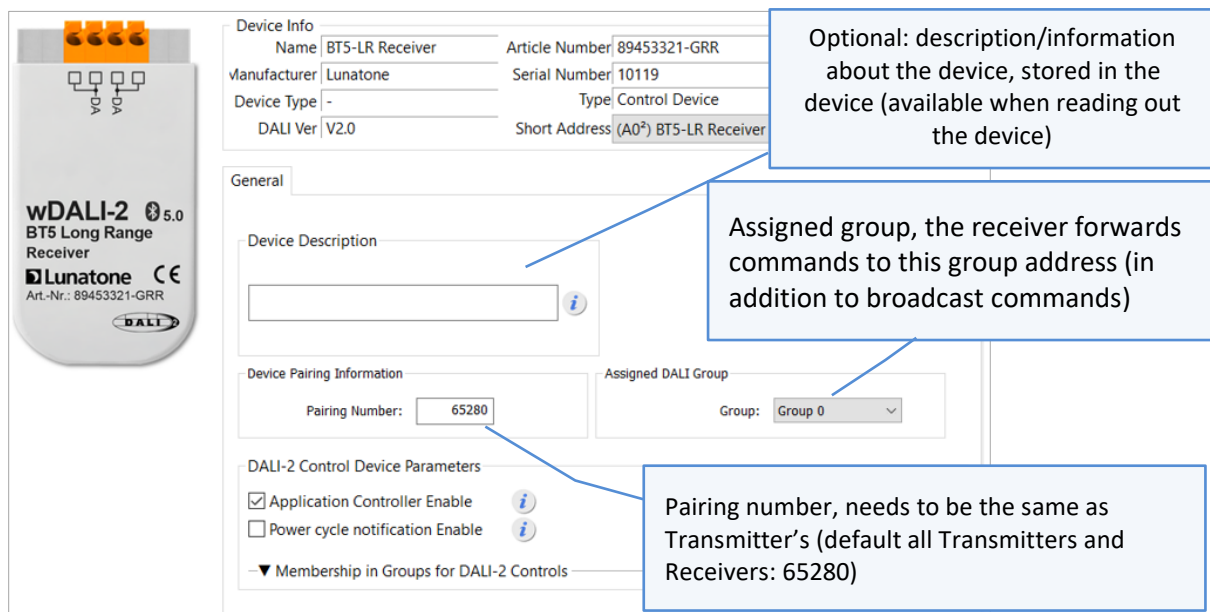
DA DA

wDALI-2 5.0
BT5 Long Range Receiver
Lunatone CE
Art.-Nr.: 89453321-GRR
DALI 2

Device Info
Name BT5-LR Receiver
Manufacturer Lunatone
Device Type -
DALI Ver V2.0
Article Number 89453321-GRR
Serial Number 10119
Type Control Device
Short Address (A0²) BT5-LR Receiver

Optional: description/information about the device, stored in the device (available when reading out the device)

General

Device Description

Assigned group, the receiver forwards commands to this group address (in addition to broadcast commands)

Device Pairing Information
Pairing Number: 65280

Assigned DALI Group
Group: Group 0

DALI-2 Control Device Parameters
☑ Application Controller Enable
☐ Power cycle notification Enable
▼ Membership in Groups for DALI-2 Controls

Pairing number, needs to be the same as Transmitter's (default all Transmitters and Receivers: 65280)